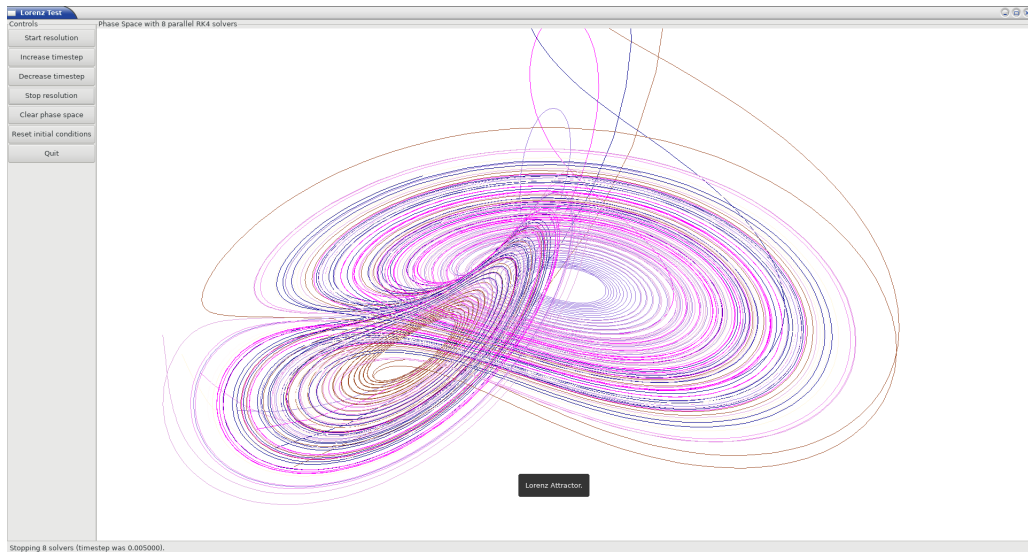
Lorenz Test

Controls

Start resolution

Increase timestep

Decrease timestep

Stop resolution

Clear phase space

Reset initial conditions

Quit

Phase Space with 8 parallel RK4 solvers

Lorenz Attractor.

Stopping 8 solvers (timestep was 0.005000).